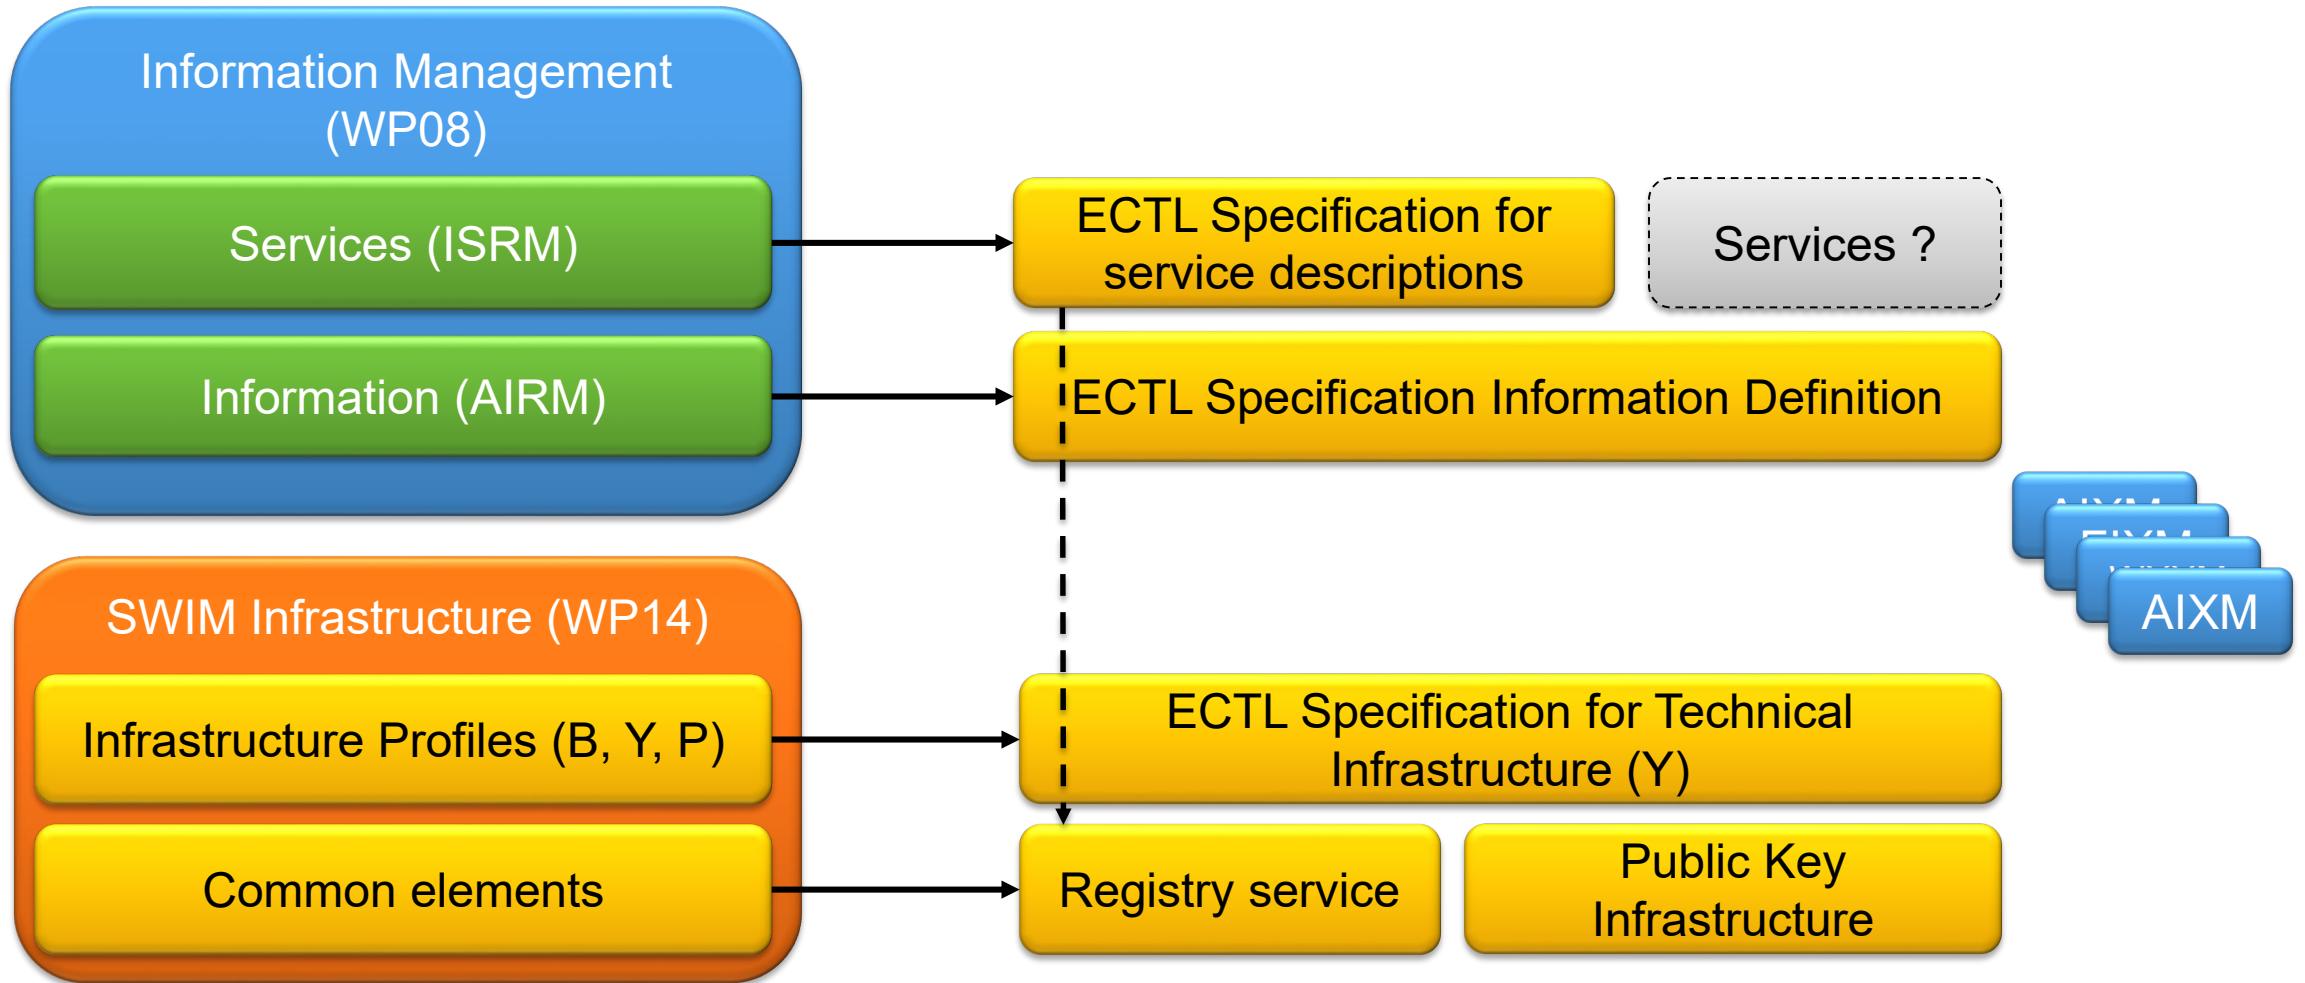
Information Management (WP08)

Services (ISRM)

Information (AIRM)

SWIM Infrastructure (WP14)

Infrastructure Profiles (B, Y, P)

Common elements

ECTL Specification for service descriptions

Services ?

ECTL Specification Information Definition

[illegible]

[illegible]

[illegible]

AIXM

ECTL Specification for Technical Infrastructure (Y)

Registry service

Public Key Infrastructure